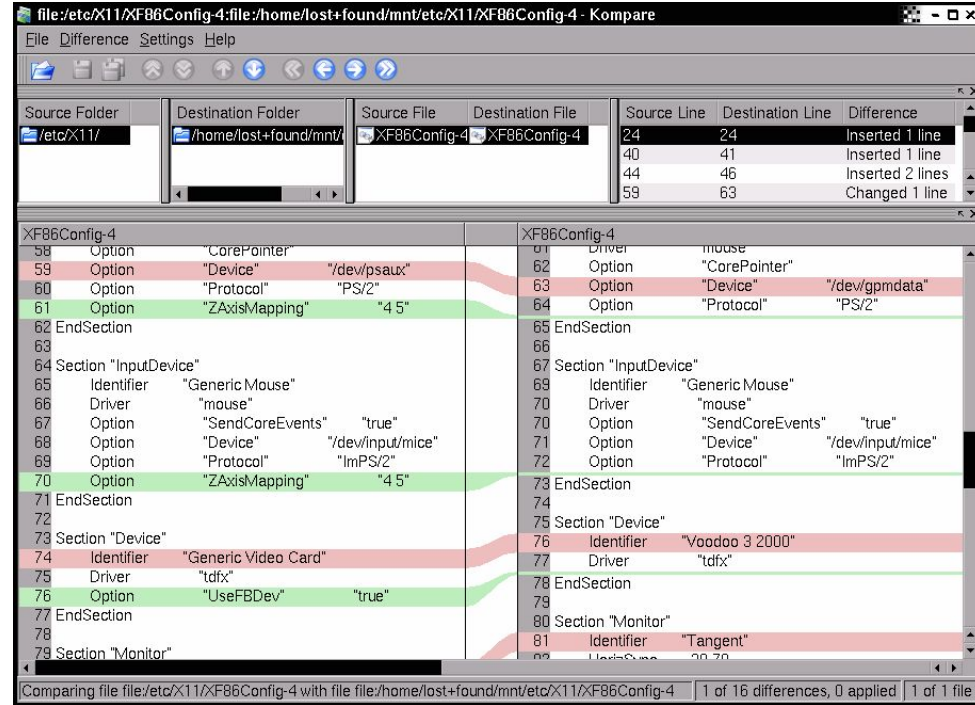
file:/etc/X11/XF86Config-4:file:/home/lost+found/mnt/etc/X11/XF86Config-4 - Kompare

File Difference Settings Help

| Source Folder | Destination Folder | Source File | Destination File |
|---|---|---|---|
| /etc/X11/ | /home/lost+found/mnt/ | XF86Config-4 | XF86Config-4 |

| Source Line | Destination Line | Difference |
|---|---|---|
| 24 | 24 | Inserted 1 line |
| 40 | 41 | Inserted 1 line |
| 44 | 46 | Inserted 2 lines |
| 59 | 63 | Changed 1 line |

XF86Config-4
58 Option "CorePointer"
59 Option "Device" "/dev/psaux"
60 Option "Protocol" "PS/2"
61 Option "ZAxisMapping" "4 5"
62 EndSection
63
64 Section "InputDevice"
65 Identifier "Generic Mouse"
66 Driver "mouse"
67 Option "SendCoreEvents" "true"
68 Option "Device" "/dev/input/mice"
69 Option "Protocol" "ImPS/2"
70 Option "ZAxisMapping" "4 5"
71 EndSection
72
73 Section "Device"
74 Identifier "Generic Video Card"
75 Driver "tdfx"
76 Option "UseFBDev" "true"
77 EndSection
78
79 Section "Monitor"

XF86Config-4
61 Driver "mouse"
62 Option "CorePointer"
63 Option "Device" "/dev/gpmdata"
64 Option "Protocol" "PS/2"
65 EndSection
66
67 Section "InputDevice"
69 Identifier "Generic Mouse"
70 Driver "mouse"
70 Option "SendCoreEvents" "true"
71 Option "Device" "/dev/input/mice"
72 Option "Protocol" "ImPS/2"
73 EndSection
74
75 Section "Device"
76 Identifier "Voodoo 3 2000"
77 Driver "tdfx"
78 EndSection
79
80 Section "Monitor"
81 Identifier "Tangent"
82 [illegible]

Comparing file file:/etc/X11/XF86Config-4 with file file:/home/lost+found/mnt/etc/X11/XF86Config-4 | 1 of 16 differences, 0 applied | 1 of 1 file